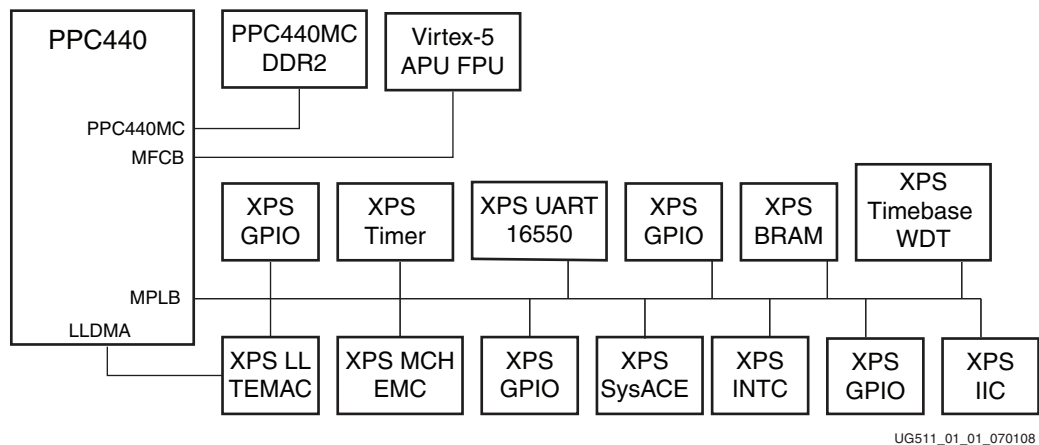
PPC440

PPC440MC
MFCB
MPLB
LLDMA

PPC440MC DDR2

Virtex-5 APU FPU

XPS GPIO

XPS Timer

XPS UART 16550

XPS GPIO

XPS BRAM

XPS Timebase WDT

XPS LL TEMAC

XPS MCH EMC

XPS GPIO

XPS SysACE

XPS INTC

XPS GPIO

XPS IIC

UG511_01_01_070108